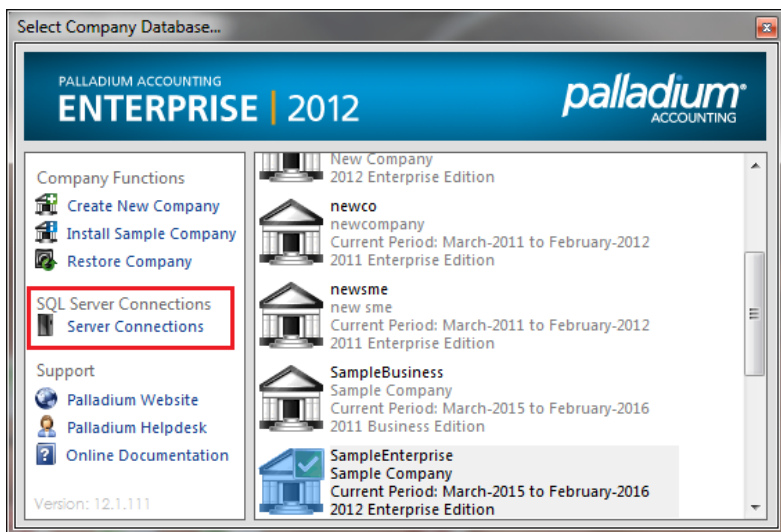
Select Company Database...

PALLADIUM ACCOUNTING
ENTERPRISE | 2012

palladium®
ACCOUNTING

Company Functions
Create New Company
Install Sample Company
Restore Company

SQL Server Connections
Server Connections

Support
Palladium Website
Palladium Helpdesk
Online Documentation

Version: 12.1.111

New Company
2012 Enterprise Edition

newco
newcompany
Current Period: March-2011 to February-2012
2011 Enterprise Edition

newsme
new sme
Current Period: March-2011 to February-2012
2011 Enterprise Edition

SampleBusiness
Sample Company
Current Period: March-2015 to February-2016
2011 Business Edition

SampleEnterprise
Sample Company
Current Period: March-2015 to February-2016
2012 Enterprise Edition